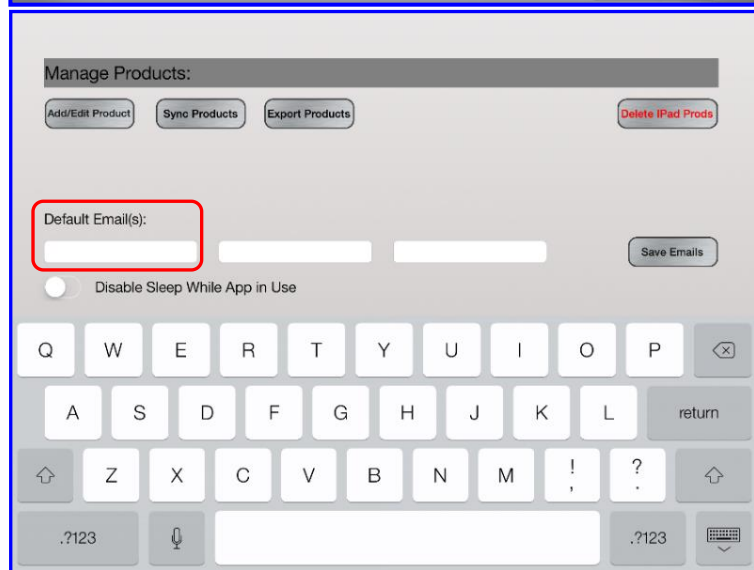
Manage Products:

Add/Edit Product

Sync Products

Export Products

Delete IPad Prods

Default Email(s):

Save Emails

Disable Sleep While App in Use

Q W E R T Y U I O P

A S D F G H J K L return

Z X C V B N M ! , ? .

.?123 .?123